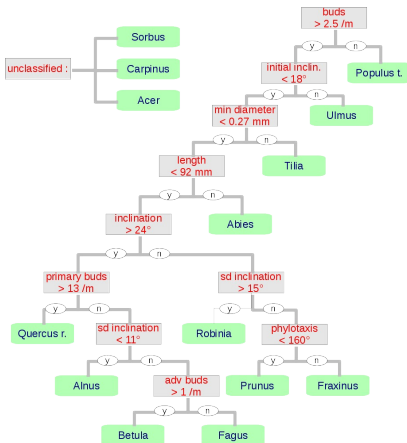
unclassified :

Sorbus

Carpinus

Acer

buds
> 2.5 /m

y

n

Populus t.

initial inclin.
< 18°

y

n

Ulmus

min diameter
< 0.27 mm

y

n

Tilia

length
< 92 mm

y

n

Abies

inclination
> 24°

y

n

primary buds
> 13 /m

y

n

Quercus r.

sd inclination
< 11°

y

n

Alnus

adv buds
> 1 /m

y

n

Betula

Fagus

sd inclination
> 15°

y

n

Robinia

phylotaxis
< 160°

y

n

Prunus

Fraxinus